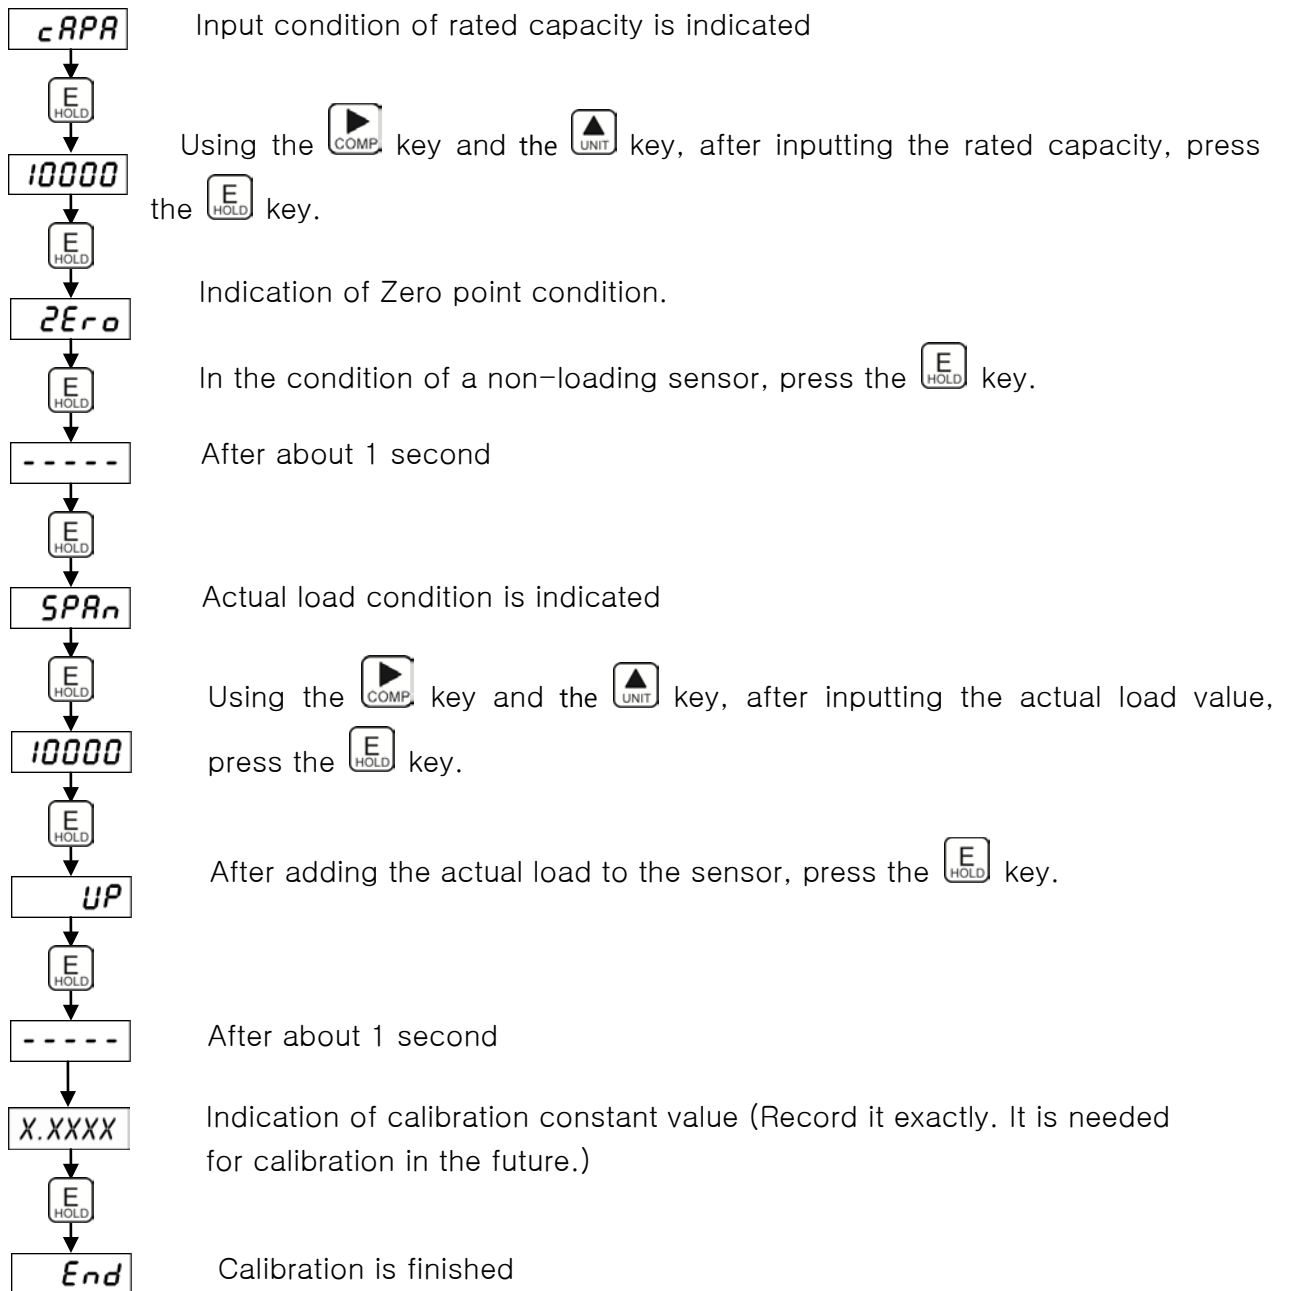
cAPA

Input condition of rated capacity is indicated

E HOLD

Using the COMP key and the UNIT key, after inputting the rated capacity, press the E HOLD key.

10000

E HOLD

Indication of Zero point condition.

2Ero

E HOLD

In the condition of a non-loading sensor, press the E HOLD key.

-----

After about 1 second

E HOLD

SPAn

Actual load condition is indicated

E HOLD

Using the COMP key and the UNIT key, after inputting the actual load value, press the E HOLD key.

10000

E HOLD

After adding the actual load to the sensor, press the E HOLD key.

UP

E HOLD

-----

After about 1 second

X.XXXX

Indication of calibration constant value (Record it exactly. It is needed for calibration in the future.)

E HOLD

End

Calibration is finished